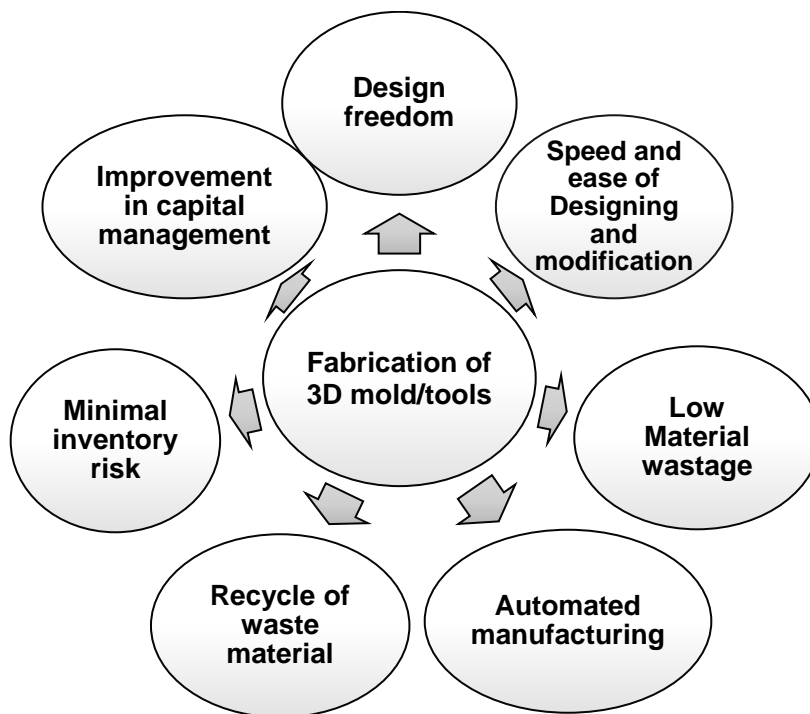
Design freedom

Speed and ease of Designing and modification

Improvement in capital management

Fabrication of 3D mold/tools

Minimal inventory risk

Low Material wastage

Recycle of waste material

Automated manufacturing